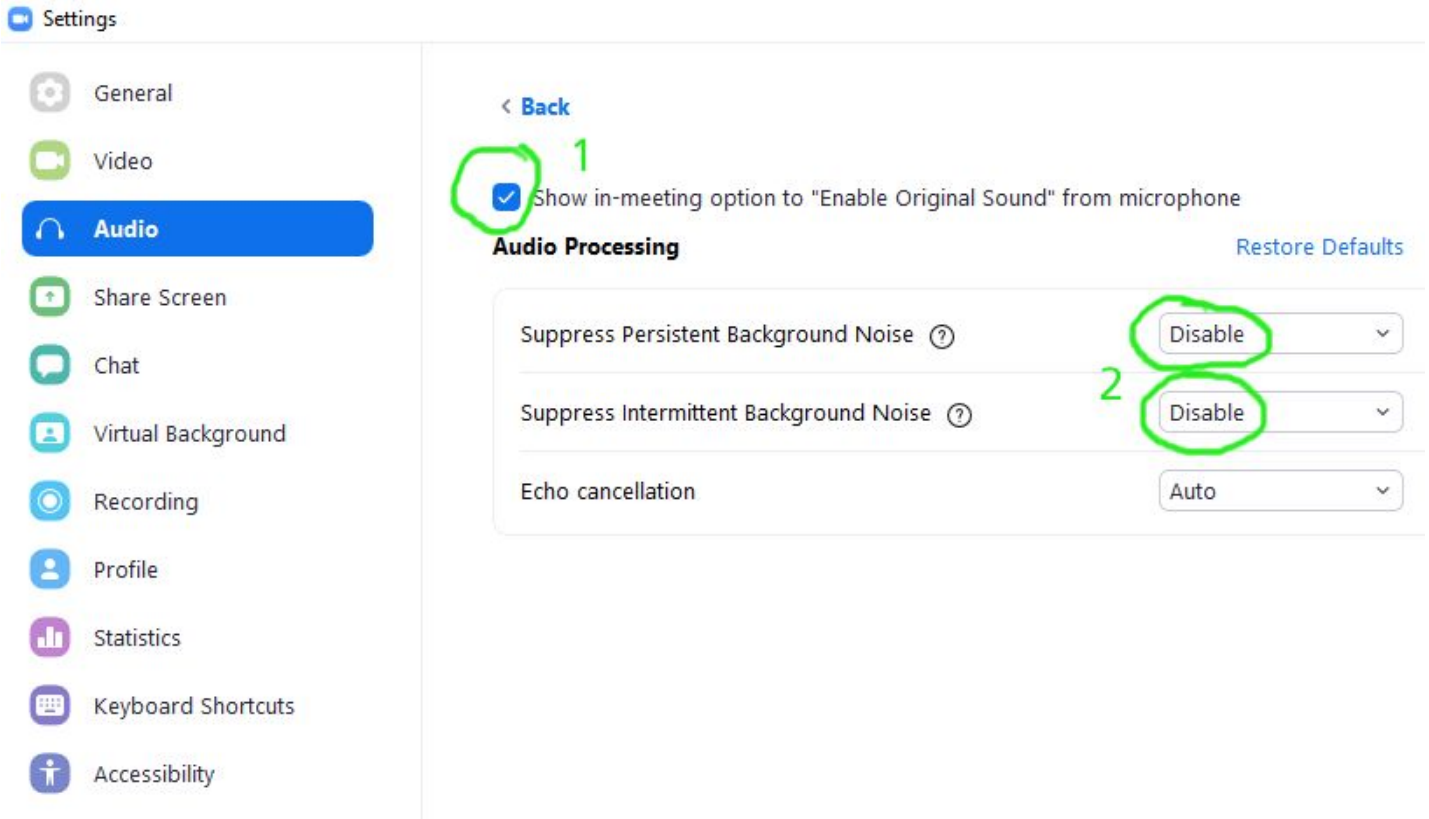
Settings

General
Video
Audio
Share Screen
Chat
Virtual Background
Recording
Profile
Statistics
Keyboard Shortcuts
Accessibility

< Back

1

Show in-meeting option to "Enable Original Sound" from microphone

Audio Processing

Restore Defaults

Suppress Persistent Background Noise ?

Disable

2

Suppress Intermittent Background Noise ?

Disable

Echo cancellation

Auto